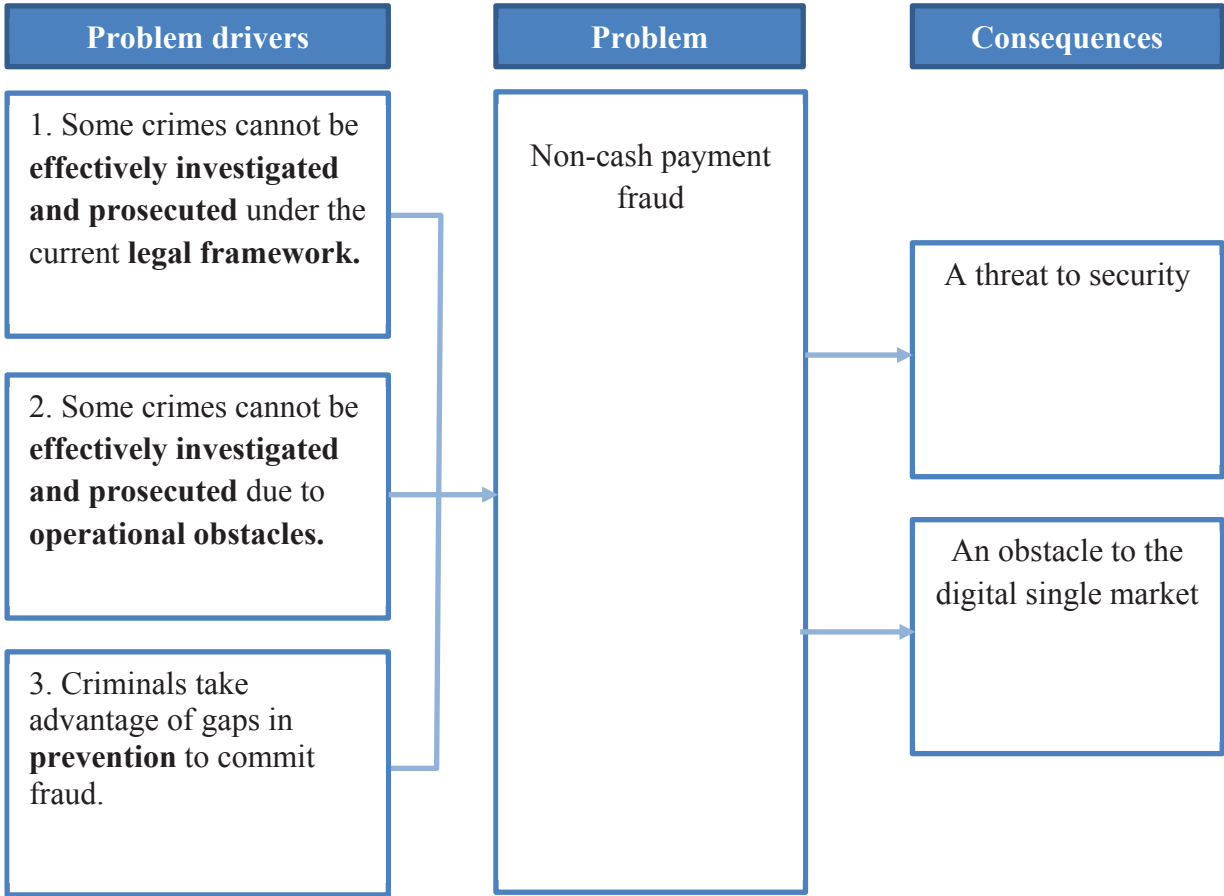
Problem drivers

Problem

Consequences

1. Some crimes cannot be **effectively investigated and prosecuted** under the current **legal framework.**

2. Some crimes cannot be **effectively investigated and prosecuted** due to **operational obstacles.**

3. Criminals take advantage of gaps in **prevention** to commit fraud.

Non-cash payment fraud

A threat to security

An obstacle to the digital single market